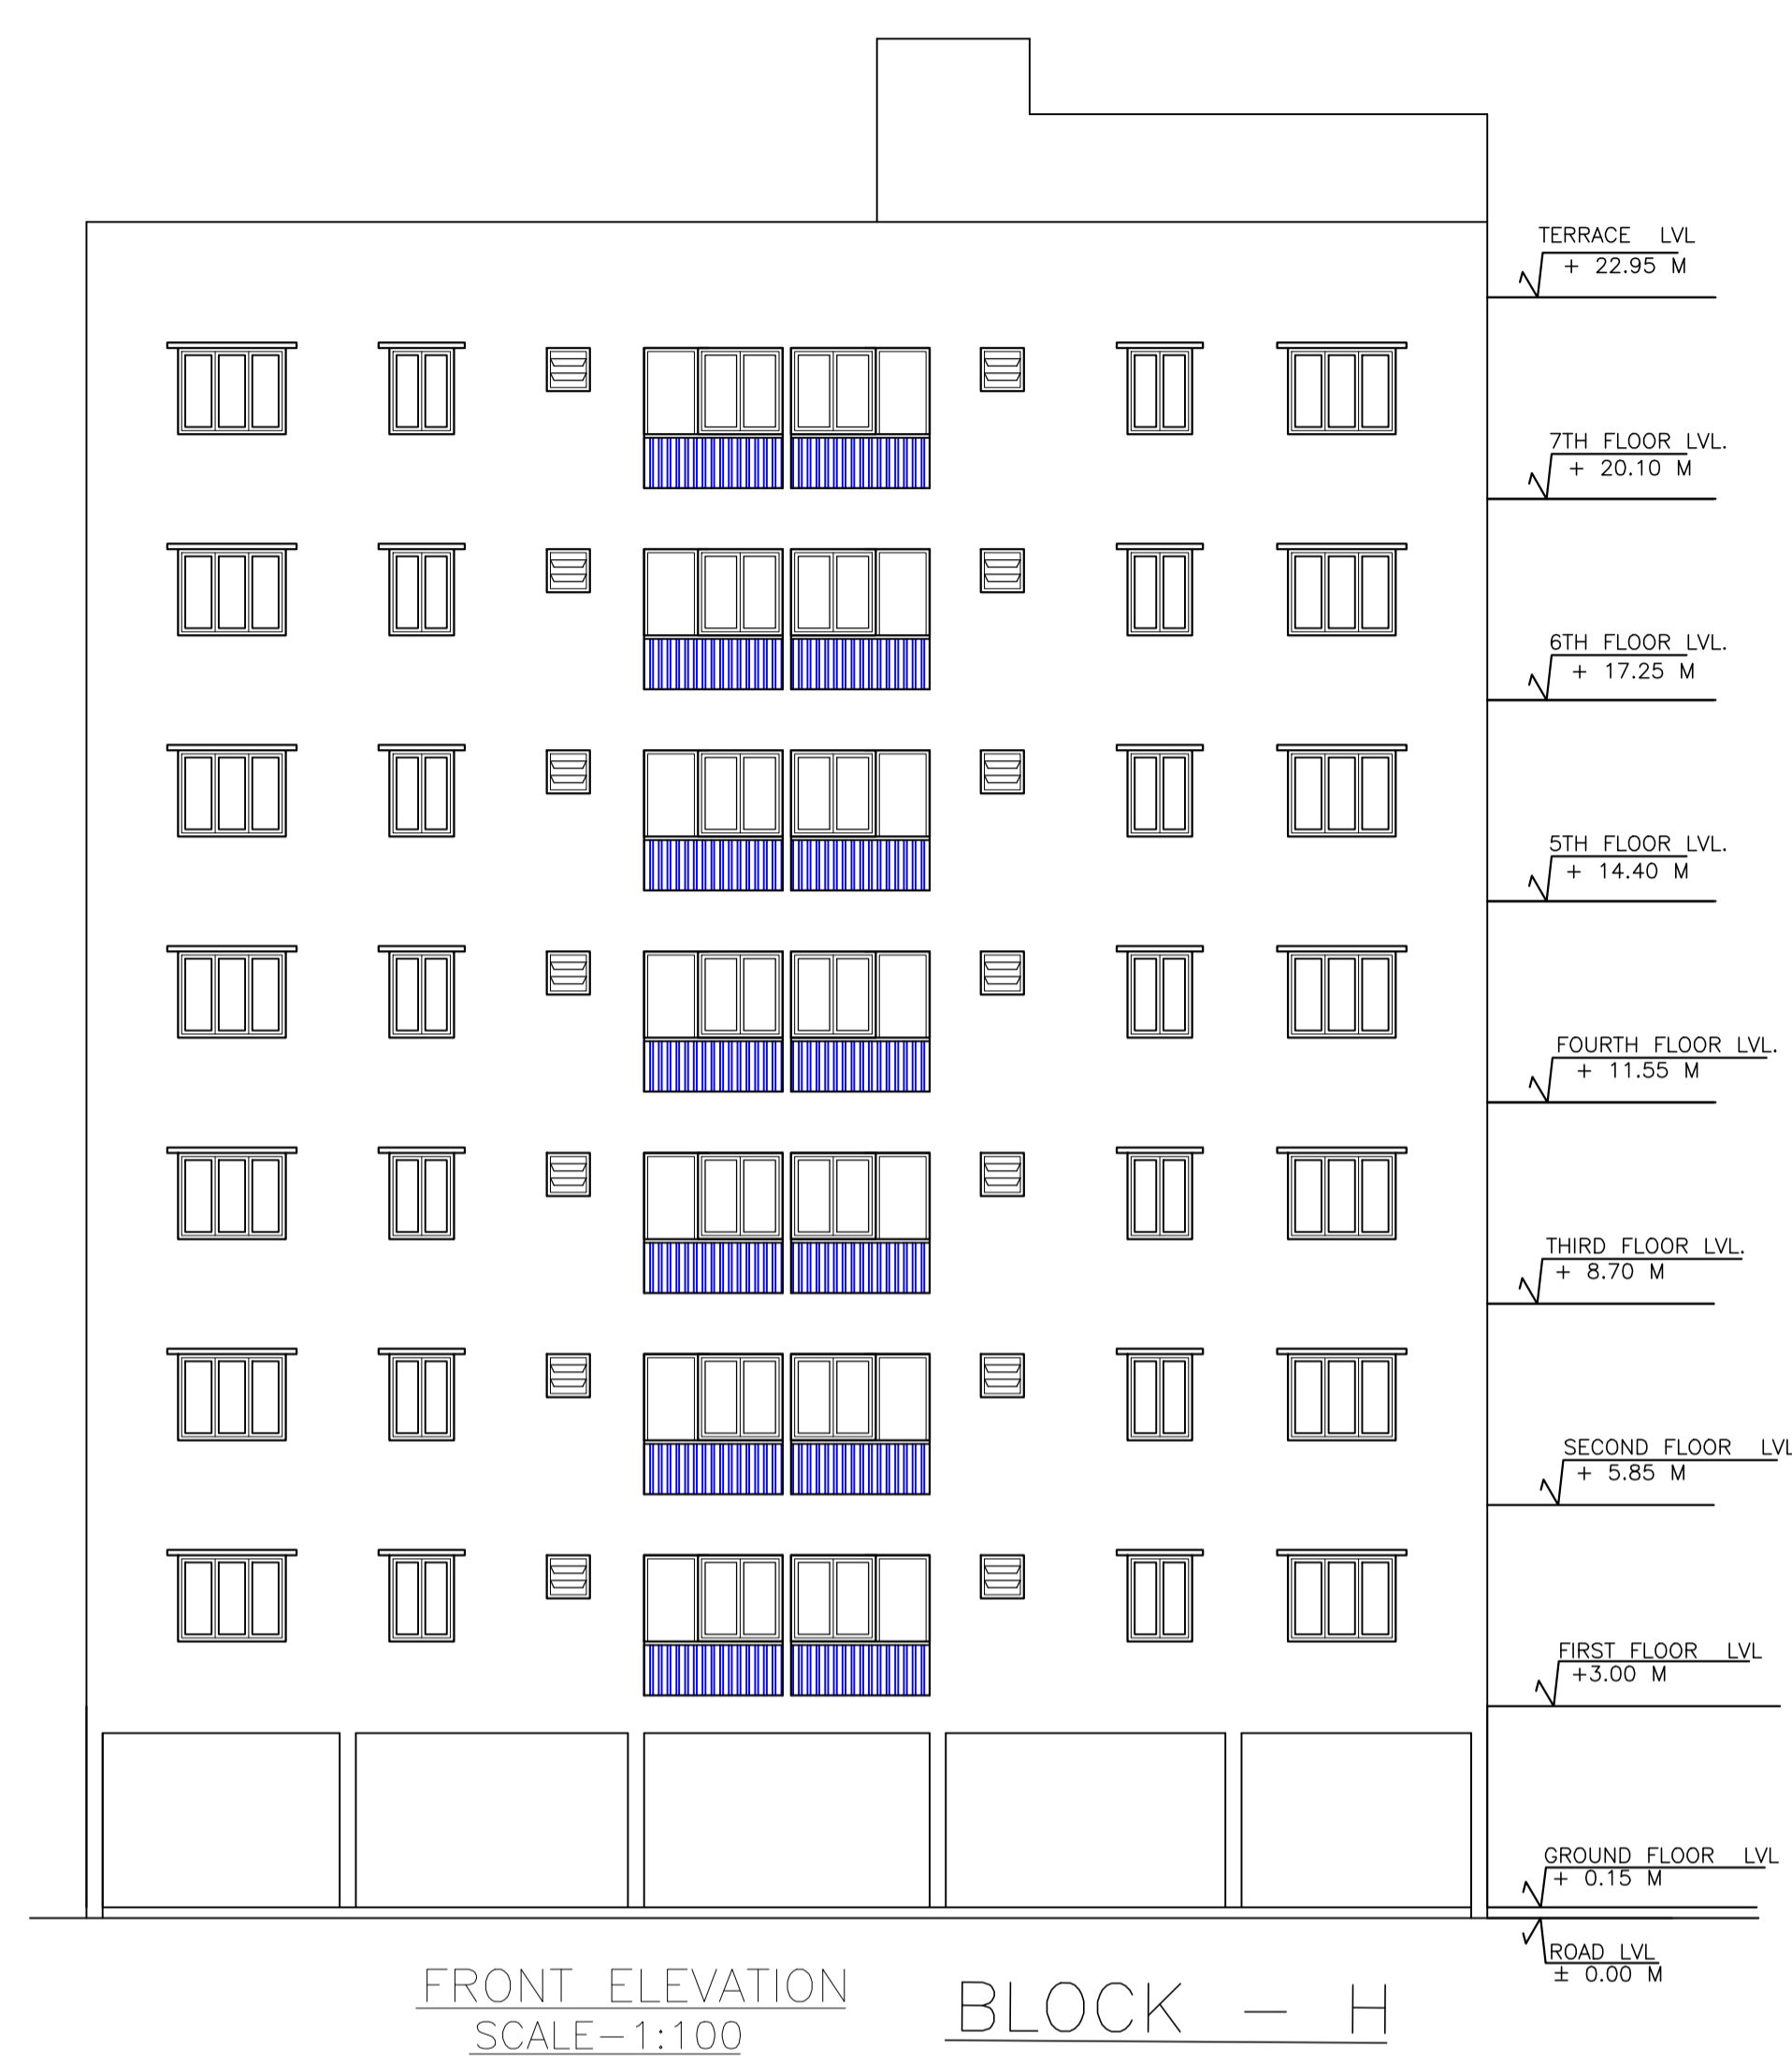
TERRACE LVL
+ 22.95 M

7TH FLOOR LVL.
+ 20.10 M

6TH FLOOR LVL.
+ 17.25 M

5TH FLOOR LVL.
+ 14.40 M

FOURTH FLOOR LVL.
+ 11.55 M

THIRD FLOOR LVL.
+ 8.70 M

SECOND FLOOR LVL
+ 5.85 M

FIRST FLOOR LVL
+3.00 M

GROUND FLOOR LVL
+ 0.15 M

ROAD LVL
± 0.00 M

FRONT ELEVATION
SCALE-1:100

BLOCK - H